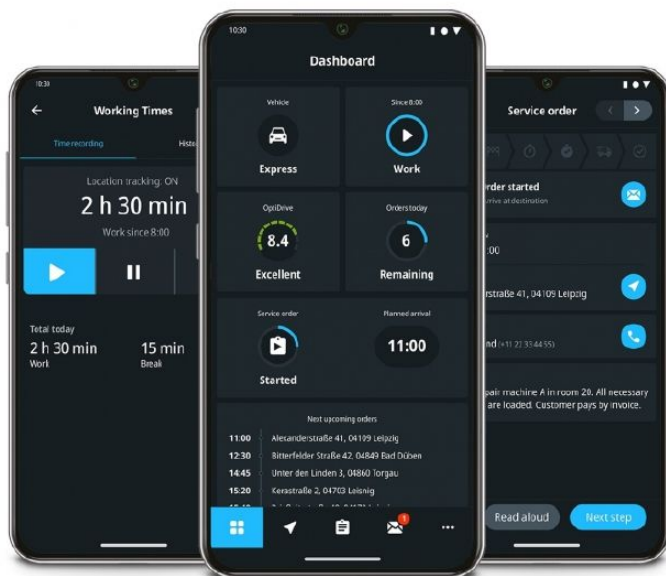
10:31

Working Times

Time recording

Histo

Location tracking: ON

2 h 30 min

Work since 8:00

Total today

2 h 30 min
Work

15 min
Break

10:30

Dashboard

Vehicle

Express

Since 8:00

Work

OptiDrive

8.4

Excellent

Orders today

6

Remaining

Service order

Started

Planned arrival

11:00

Next upcoming orders

11:00 Alexanderstraße 41, 04109 Leipzig

12:30 Bitterfelder Straße 42, 04849 Bad Düben

14:45 Unter den Linden 3, 04860 Torgau

15:20 Kerastraße 2, 04703 Leisnig

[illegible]

1

Service order

order started

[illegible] arrive at destination

:00

straße 41, 04109 Leipzig

nd (+49 123 344455)

pair machine A in room 28. All necessary are loaded. Customer pays by invoice.

Read aloud

Next step